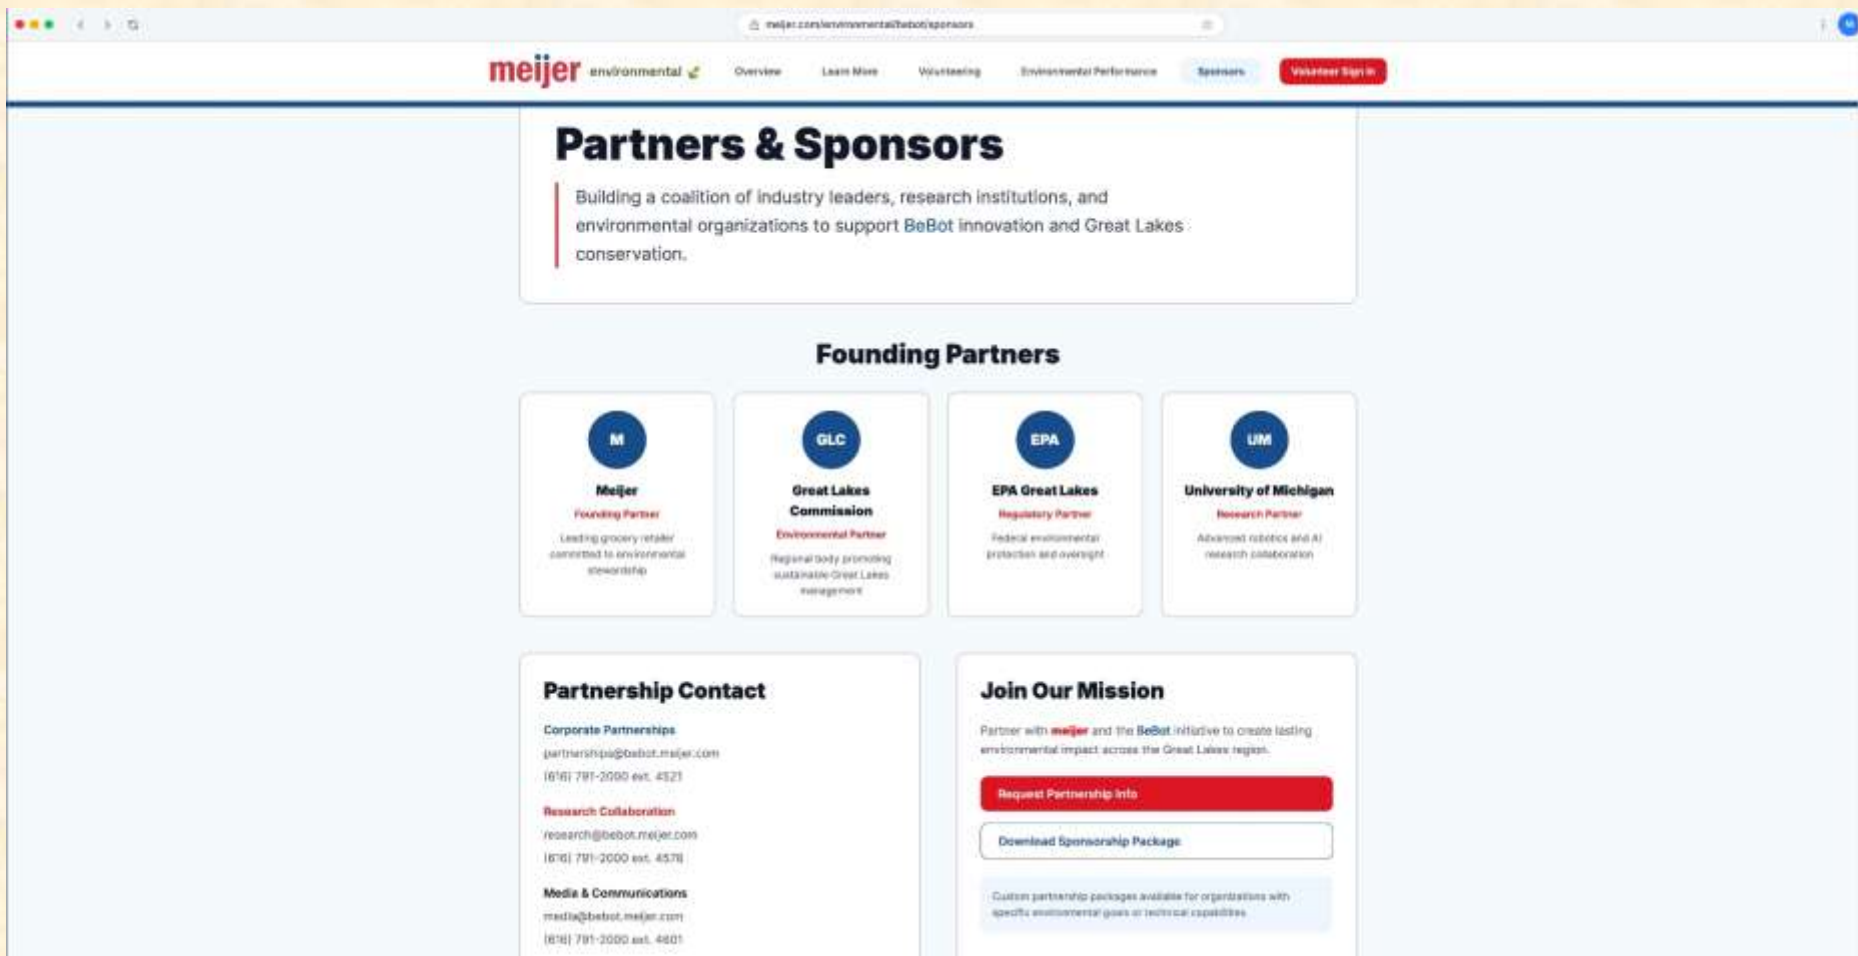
meijer.com/environmental/bebot/sponsors

meijer environmental

Overview Learn More Volunteering Environmental Performance Sponsors Volunteer Sign In

Partners & Sponsors

Building a coalition of industry leaders, research institutions, and environmental organizations to support BeBot innovation and Great Lakes conservation.

Founding Partners

M
Meijer
Founding Partner
Leading grocery retailer committed to environmental stewardship

GLC
Great Lakes Commission
Environmental Partner
Regional body promoting sustainable Great Lakes management

EPA
EPA Great Lakes
Regulatory Partner
Federal environmental protection and oversight

UM
University of Michigan
Research Partner
Advanced robotics and AI research collaboration

Partnership Contact

Corporate Partnerships
partnerships@bebot.meijer.com
(616) 791-2000 ext. 4521

Research Collaboration
research@bebot.meijer.com
(616) 791-2000 ext. 4578

Media & Communications
media@bebot.meijer.com
(616) 791-2000 ext. 4601

Join Our Mission

Partner with meijer and the BeBot initiative to create lasting environmental impact across the Great Lakes region.

Request Partnership Info

Download Sponsorship Package

Custom partnership packages available for organizations with specific environmental goals or technical capabilities.